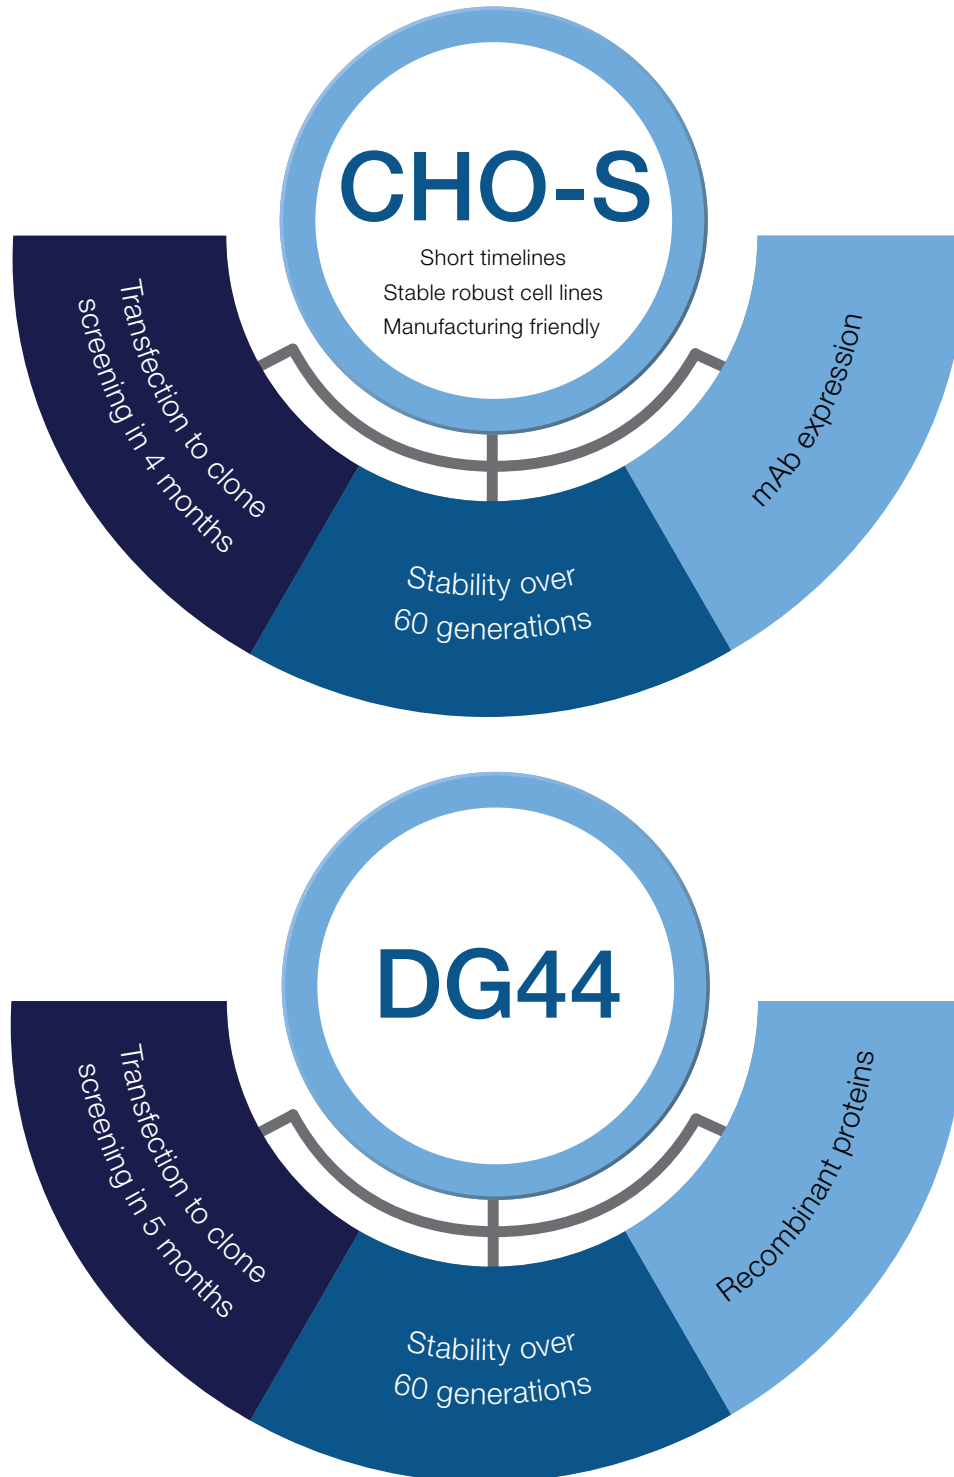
CHO-S

Short timelines
Stable robust cell lines
Manufacturing friendly

Transfection to clone screening in 4 months

Stability over 60 generations

mAb expression

DG44

Transfection to clone screening in 5 months

Stability over 60 generations

Recombinant proteins